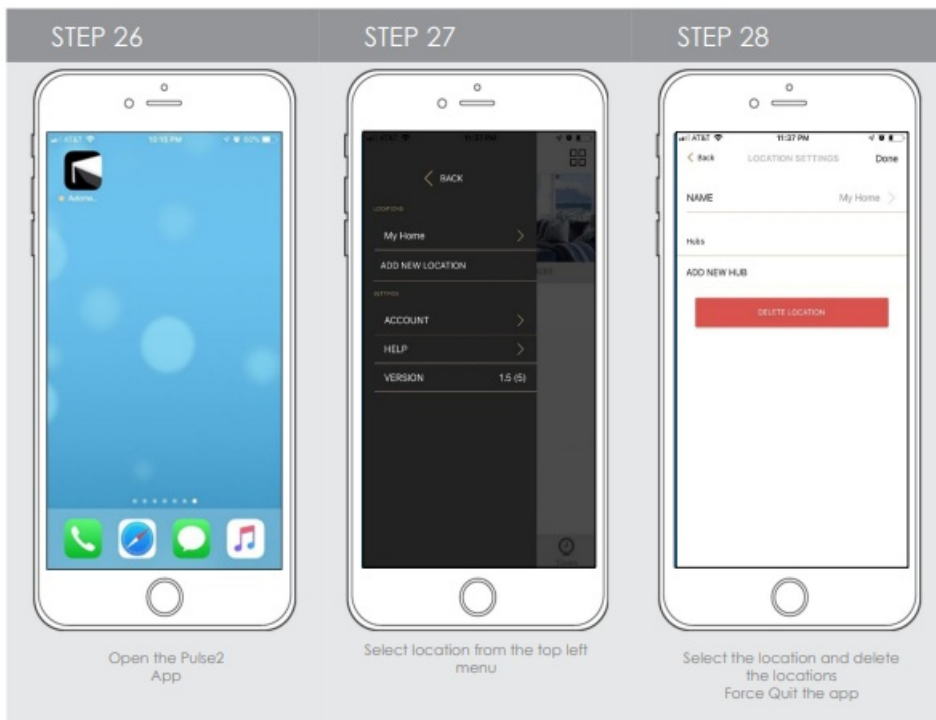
STEP 26

AT&T 10:15 PM 60%

Automa...

Open the Pulse2 App

STEP 27

BACK

LOCATIONS

My Home

ADD NEW LOCATION

SETTINGS

ACCOUNT

HELP

VERSION 1.5 (5)

Select location from the top left menu

STEP 28

AT&T 11:37 PM

Back LOCATION SETTINGS Done

NAME My Home

Hubs

ADD NEW HUB

DELETE LOCATION

Select the location and delete the locations
Force Quit the app